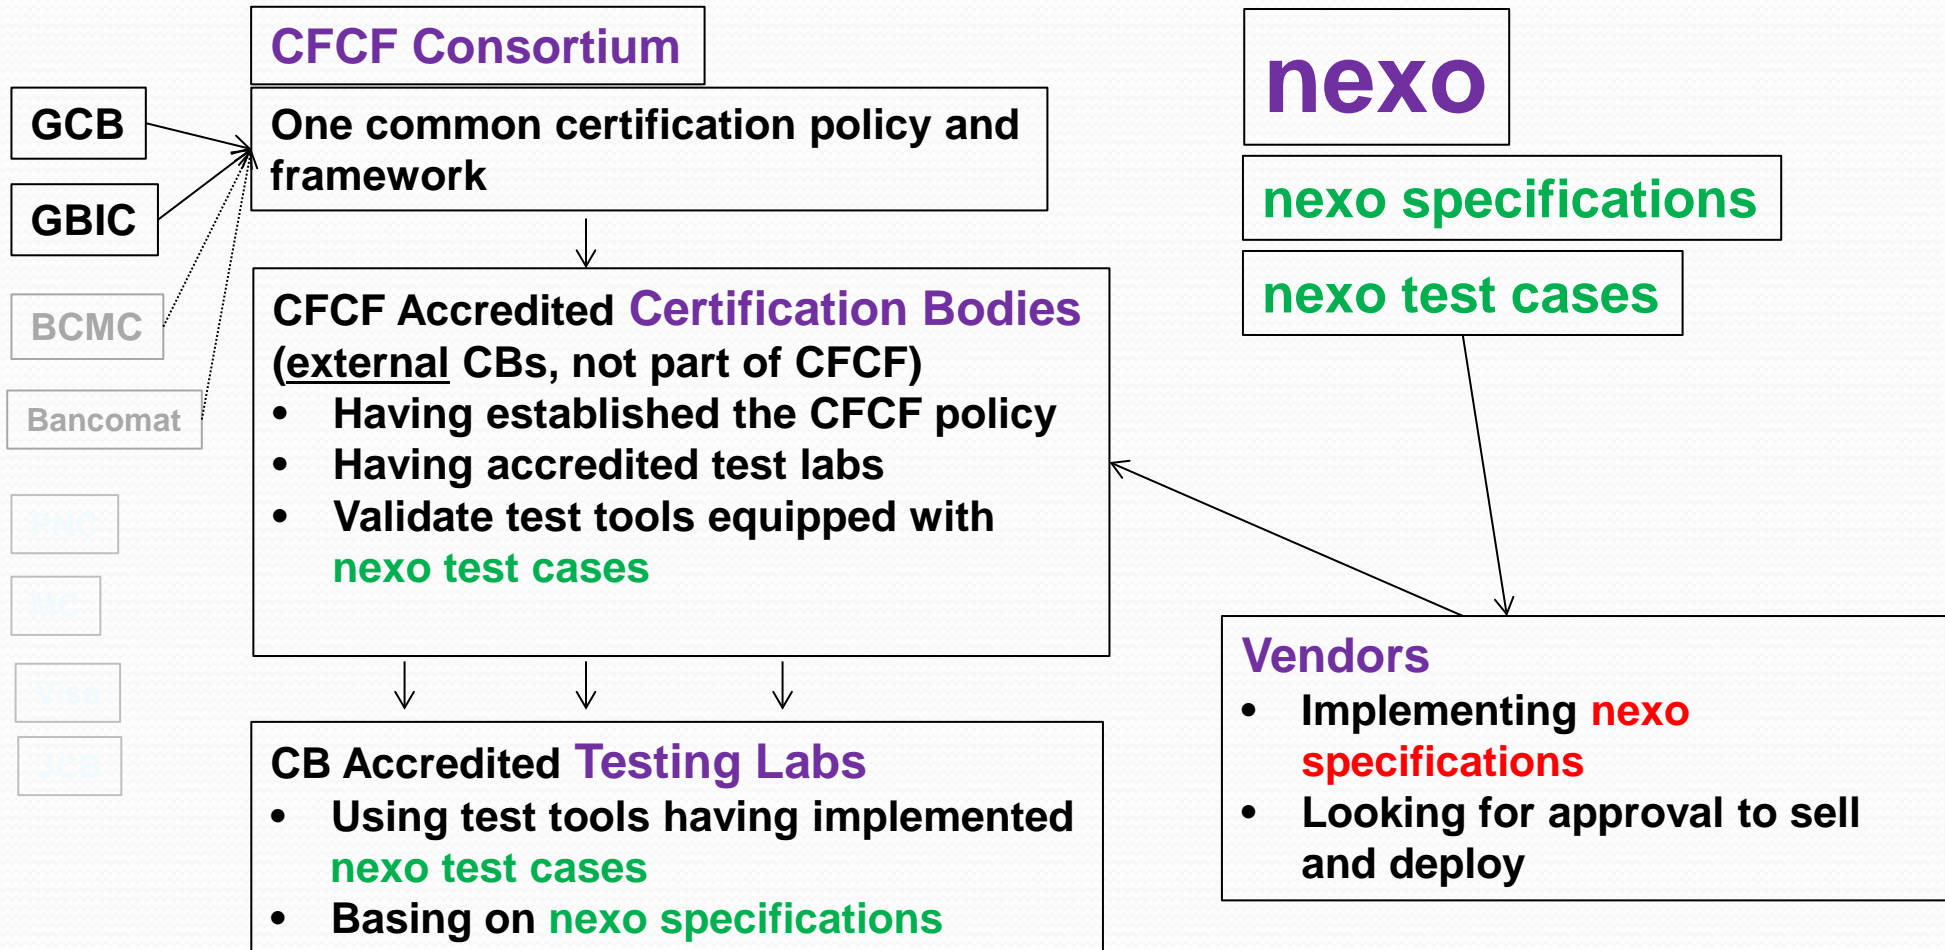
GCB

GBIC

BCMC

Bancomat

PNC

MC

Visa

JCB

CFCF Consortium

One common certification policy and framework

CFCF Accredited Certification Bodies (external CBs, not part of CFCF)
- Having established the CFCF policy
- Having accredited test labs
- Validate test tools equipped with nexo test cases

CB Accredited Testing Labs
- Using test tools having implemented nexo test cases
- Basing on nexo specifications

nexo

nexo specifications

nexo test cases

Vendors
- Implementing nexo specifications
- Looking for approval to sell and deploy